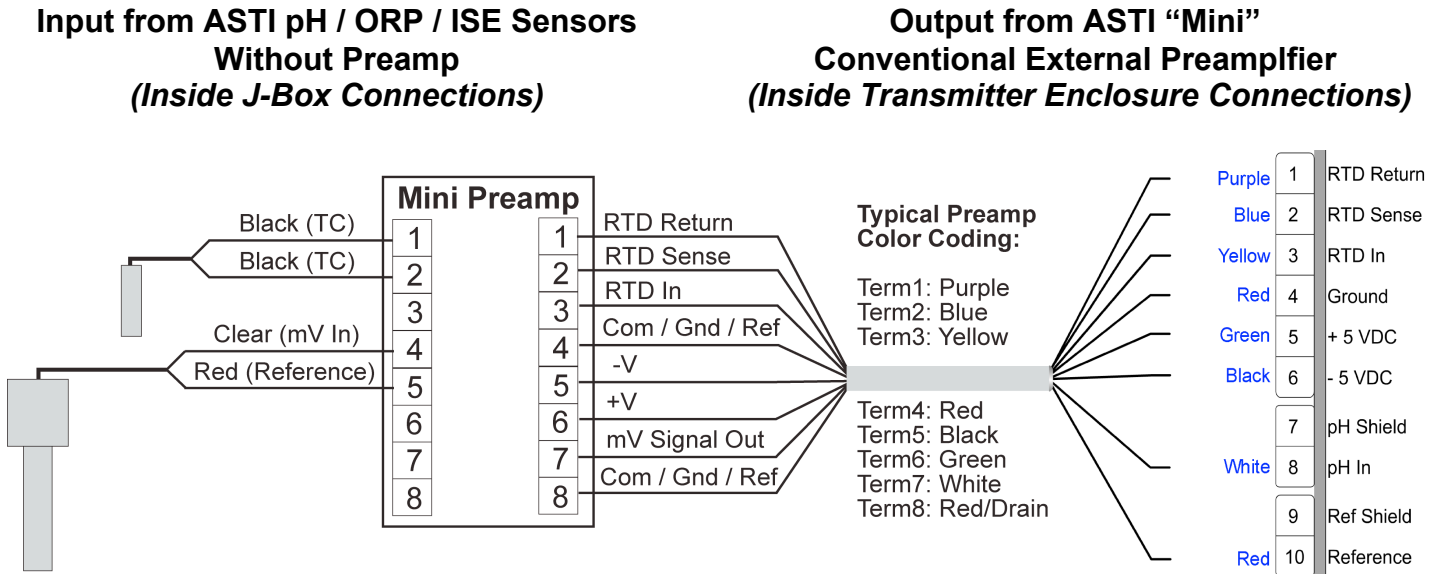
Input from ASTI pH / ORP / ISE Sensors
Without Preamp
(Inside J-Box Connections)

Output from ASTI "Mini"
Conventional External Preamplfier
(Inside Transmitter Enclosure Connections)

Mini Preamp

Black (TC) 1
Black (TC) 2
3
Clear (mV In) 4
Red (Reference) 5
6
7
8

1 RTD Return
2 RTD Sense
3 RTD In
4 Com / Gnd / Ref
5 -V
6 +V
7 mV Signal Out
8 Com / Gnd / Ref

Typical Preamp
Color Coding:

Term1: Purple
Term2: Blue
Term3: Yellow

Term4: Red
Term5: Black
Term6: Green
Term7: White
Term8: Red/Drain

| | | |
|---|---|---|
| Purple | 1 | RTD Return |
| Blue | 2 | RTD Sense |
| Yellow | 3 | RTD In |
| Red | 4 | Ground |
| Green | 5 | + 5 VDC |
| Black | 6 | - 5 VDC |
| | 7 | pH Shield |
| White | 8 | pH In |
| | 9 | Ref Shield |
| Red | 10 | Reference |